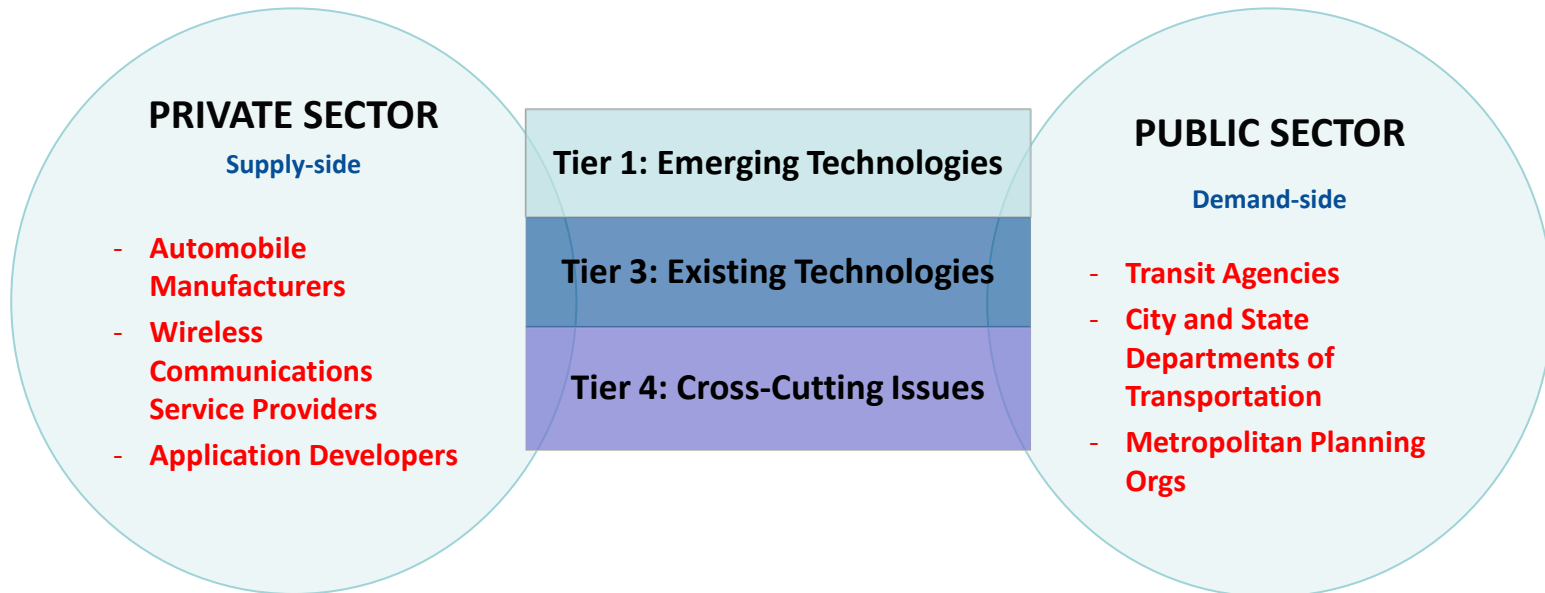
PRIVATE SECTOR

Supply-side

- Automobile Manufacturers
- Wireless Communications Service Providers
- Application Developers

Tier 1: Emerging Technologies

Tier 3: Existing Technologies

Tier 4: Cross-Cutting Issues

PUBLIC SECTOR

Demand-side

- Transit Agencies
- City and State Departments of Transportation
- Metropolitan Planning Orgs